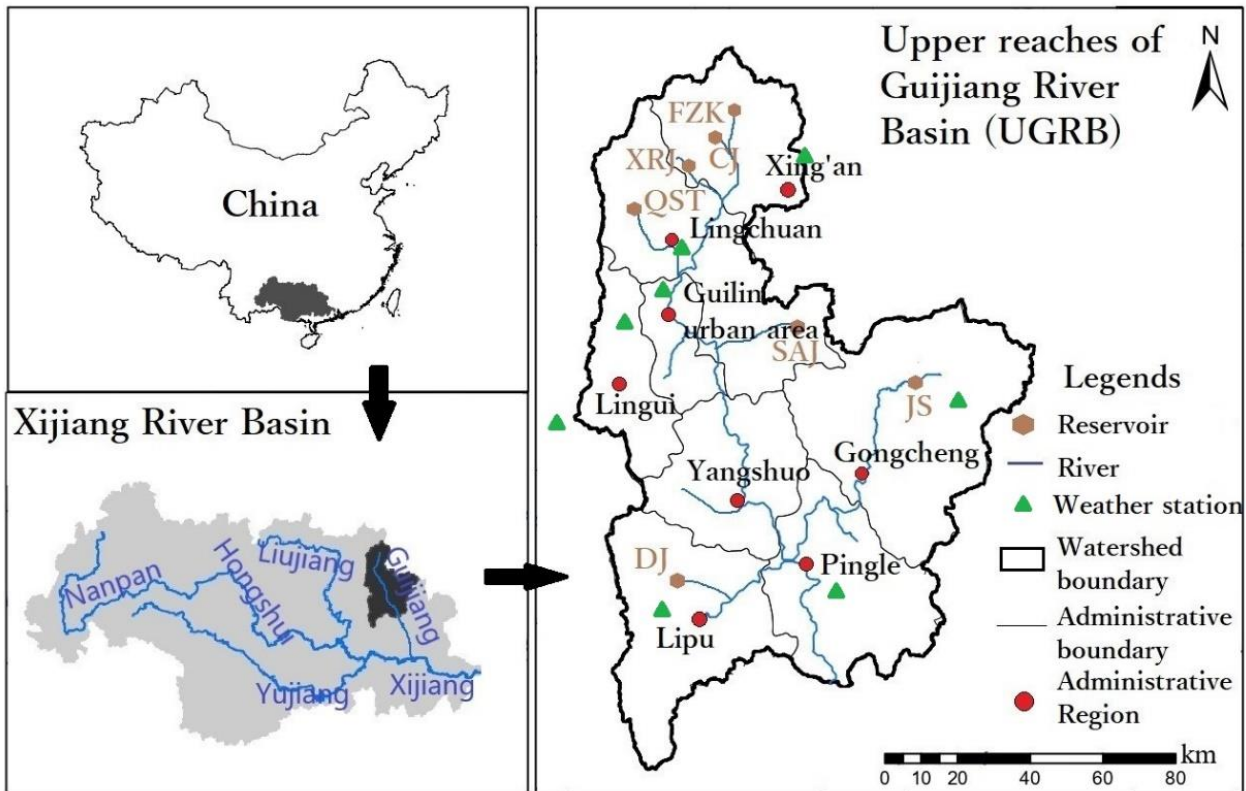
China

Xijiang River Basin

Nanpan
Hongshui
Liujiang
Guijiang
Yujiang
Xijiang

Upper reaches of Guijiang River Basin (UGRB)

N

FZK
XRJ
CJ
Xing'an
QST
Lingchuan
Guilin urban area
SAJ
Lingui
JS
Gongcheng
Yangshuo
DJ
Pingle
Lipu

Legends
Reservoir
River
Weather station
Watershed boundary
Administrative boundary
Administrative Region

km
0 10 20 40 60 80